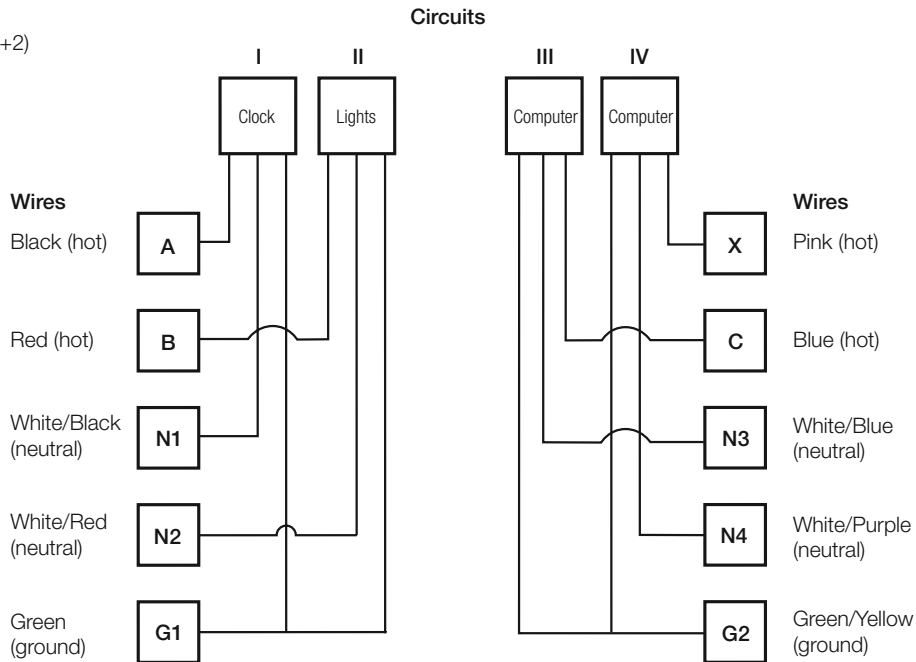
+2)

Circuits

I II III IV

Clock Lights Computer Computer

Wires
Black (hot) A
Red (hot) B
White/Black (neutral) N1
White/Red (neutral) N2
Green (ground) G1

Wires
X Pink (hot)
C Blue (hot)
N3 White/Blue (neutral)
N4 White/Purple (neutral)
G2 Green/Yellow (ground)